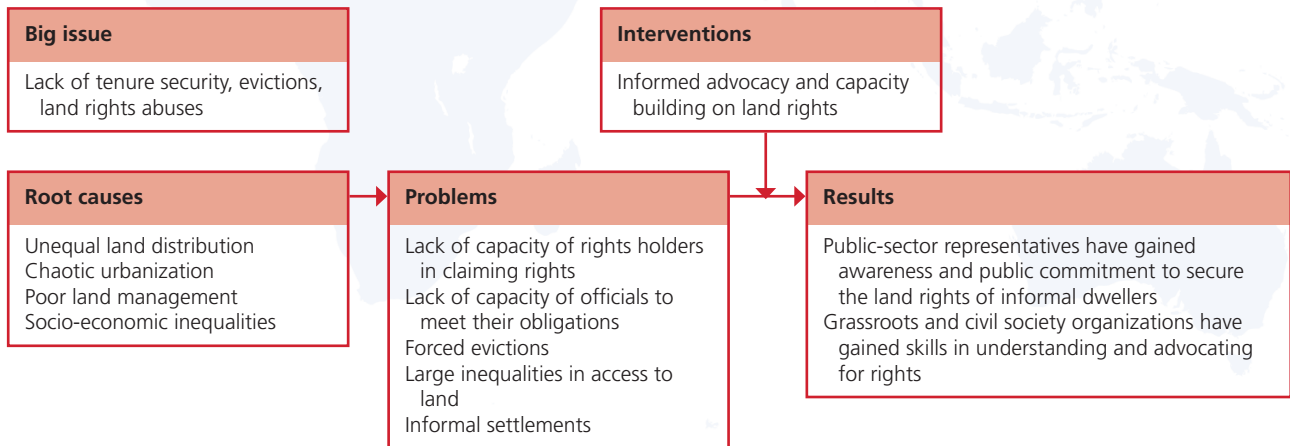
Big issue

Lack of tenure security, evictions, land rights abuses

Interventions

Informed advocacy and capacity building on land rights

Root causes

Unequal land distribution
Chaotic urbanization
Poor land management
Socio-economic inequalities

Problems

Lack of capacity of rights holders in claiming rights
Lack of capacity of officials to meet their obligations
Forced evictions
Large inequalities in access to land
Informal settlements

Results

Public-sector representatives have gained awareness and public commitment to secure the land rights of informal dwellers
Grassroots and civil society organizations have gained skills in understanding and advocating for rights